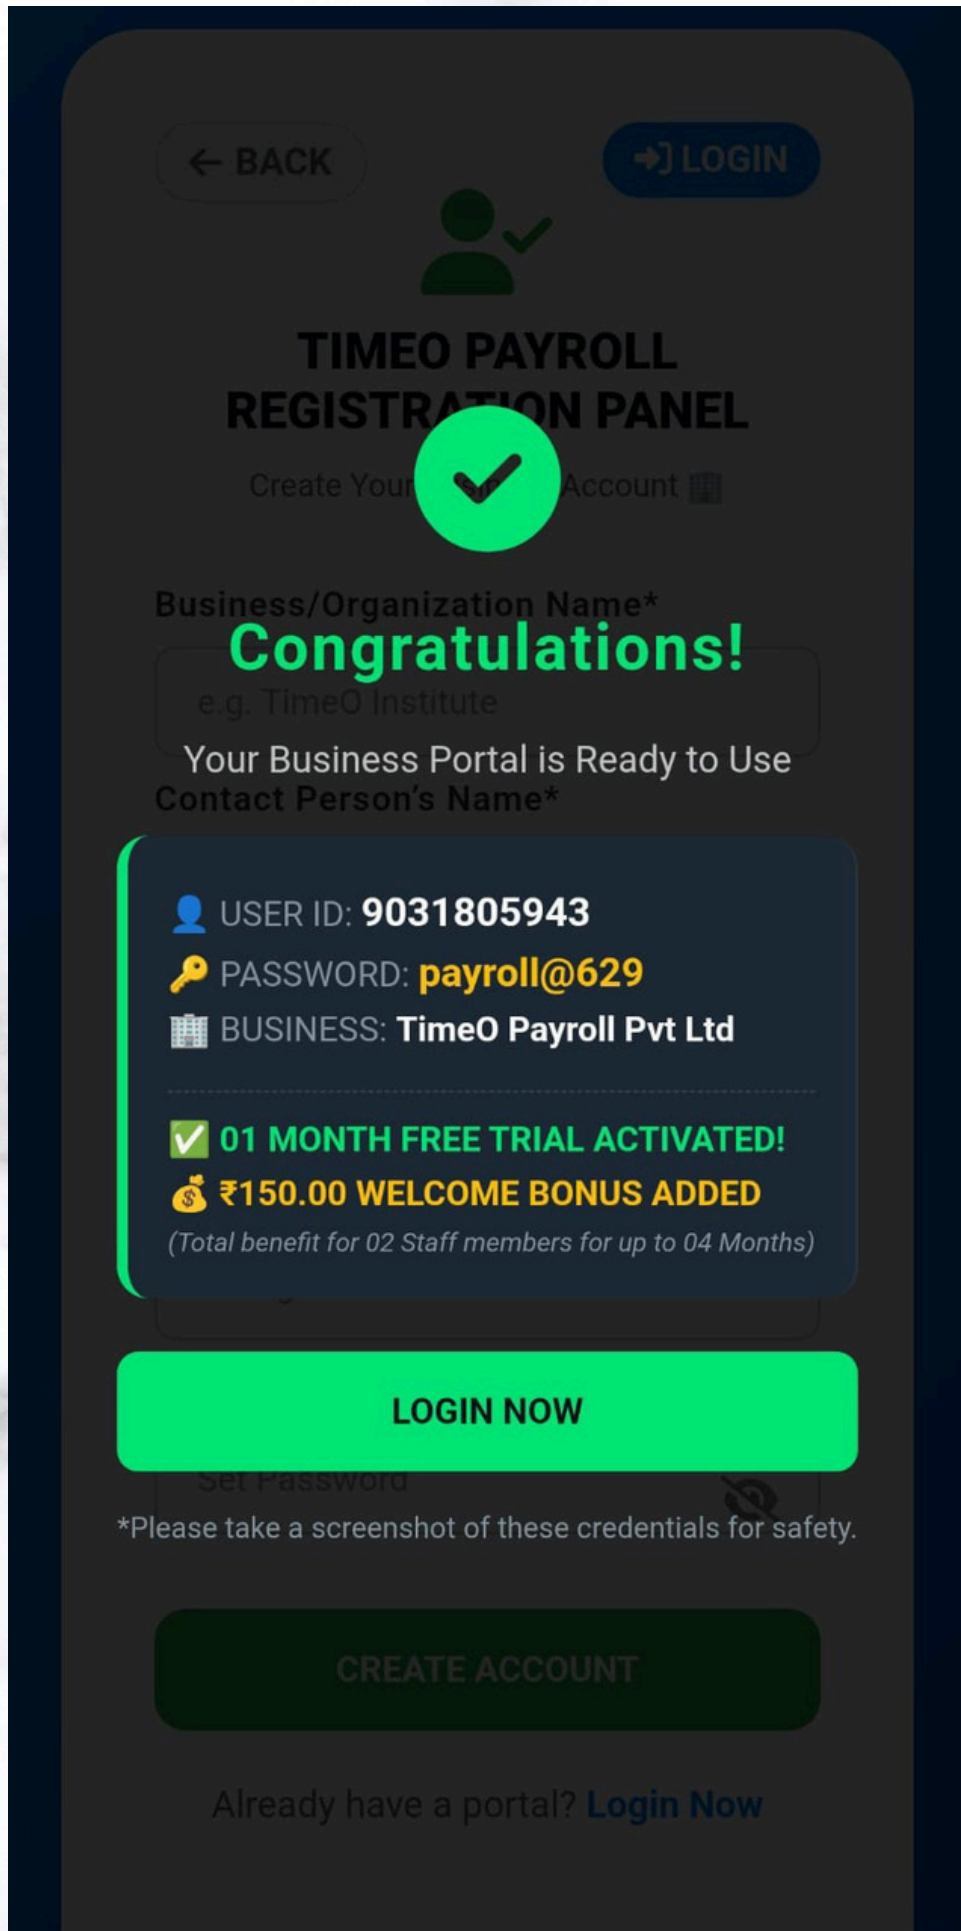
← BACK

LOGIN

TIMEO PAYROLL REGISTRA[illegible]ON PANEL

Create Your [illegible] Account

Business/Organization Name*

Congratulations!

e.g. TimeO Institute

Your Business Portal is Ready to Use

Contact Person's Name*

USER ID: 9031805943

PASSWORD: payroll@629

BUSINESS: TimeO Payroll Pvt Ltd

✅ 01 MONTH FREE TRIAL ACTIVATED!

₹150.00 WELCOME BONUS ADDED

(Total benefit for 02 Staff members for up to 04 Months)

LOGIN NOW

Set Password

*Please take a screenshot of these credentials for safety.

CREATE ACCOUNT

Already have a portal? Login Now